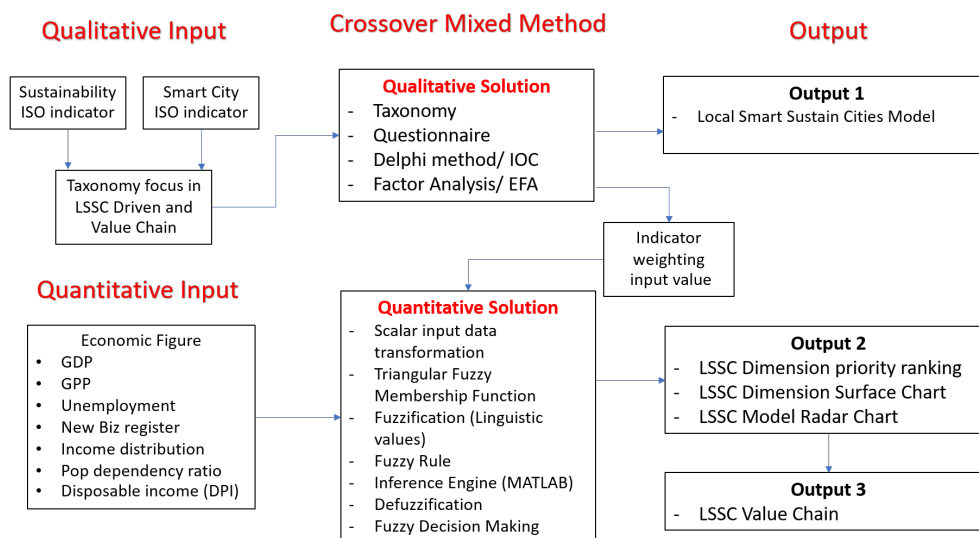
Qualitative Input

Crossover Mixed Method

Output

Sustainability ISO indicator

Smart City ISO indicator

Taxonomy focus in LSSC Driven and Value Chain

Qualitative Solution
- Taxonomy
- Questionnaire
- Delphi method/ IOC
- Factor Analysis/ EFA

Output 1
- Local Smart Sustain Cities Model

Indicator weighting input value

Quantitative Input

Economic Figure
- GDP
- GPP
- Unemployment
- New Biz register
- Income distribution
- Pop dependency ratio
- Disposable income (DPI)

Quantitative Solution
- Scalar input data transformation
- Triangular Fuzzy Membership Function
- Fuzzification (Linguistic values)
- Fuzzy Rule
- Inference Engine (MATLAB)
- Defuzzification
- Fuzzy Decision Making

Output 2
- LSSC Dimension priority ranking
- LSSC Dimension Surface Chart
- LSSC Model Radar Chart

Output 3
- LSSC Value Chain